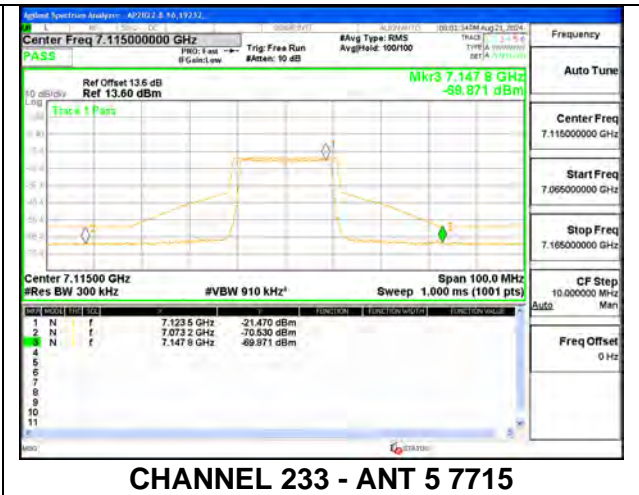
Agilent Spectrum Analyzer - AP2822.8.10.19232,

Center Freq 7.115000000 GHz
PASS
PNO: Fast
IFGain:Low
Trig: Free Run
#Atten: 10 dB
#Avg Type: RMS
Avg|Hold: 100/100
09:01:34 PM Aug 21, 2024
TRACE
TYPE
DET

Frequency

Ref Offset 13.6 dB
10 dB/div Ref 13.60 dBm
Log
Mkr3 7.147 8 GHz
-69.871 dBm

Trace 1 Pass

Center 7.11500 GHz
#Res BW 300 kHz
#VBW 910 kHz
Span 100.0 MHz
Sweep 1.000 ms (1001 pts)

| MKR | MODE | TRC | SCL | X | Y | FUNCTION | FUNCTION WIDTH | FUNCTION VALUE |
|---|---|---|---|---|---|---|---|---|
| 1 | N | 1 | f | 7.123 5 GHz | -21.470 dBm | | | |
| 2 | N | 1 | f | 7.073 2 GHz | -70.530 dBm | | | |
| 3 | N | 1 | f | 7.147 8 GHz | -69.871 dBm | | | |
| 4 | | | | | | | | |
| 5 | | | | | | | | |
| 6 | | | | | | | | |
| 7 | | | | | | | | |
| 8 | | | | | | | | |
| 9 | | | | | | | | |
| 10 | | | | | | | | |
| 11 | | | | | | | | |

MSG
STATUS

Auto Tune

Center Freq
7.115000000 GHz

Start Freq
7.065000000 GHz

Stop Freq
7.165000000 GHz

CF Step
10.000000 MHz
Auto Man

Freq Offset
0 Hz

CHANNEL 233 - ANT 5 7715